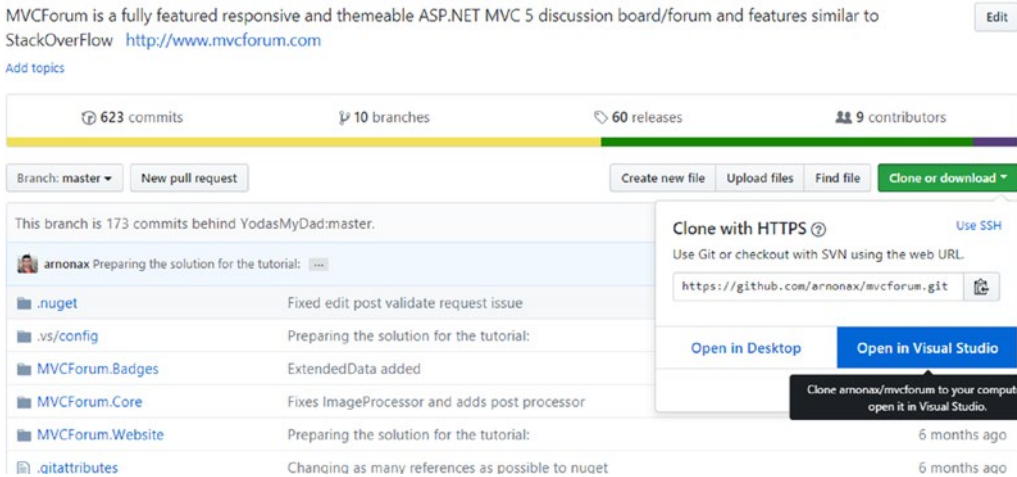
MVCForum is a fully featured responsive and themeable ASP.NET MVC 5 discussion board/forum and features similar to StackOverFlow http://www.mvcforum.com

Edit

Add topics

623 commits
10 branches
60 releases
9 contributors

Branch: master
New pull request
Create new file
Upload files
Find file
Clone or download

This branch is 173 commits behind YodasMyDad:master.

arnonax Preparing the solution for the tutorial: ...

| | | |
|---|---|---|
| .nuget | Fixed edit post validate request issue | |
| .vs/config | Preparing the solution for the tutorial: | |
| MVCForum.Badges | ExtendedData added | |
| MVCForum.Core | Fixes ImageProcessor and adds post processor | |
| MVCForum.Website | Preparing the solution for the tutorial: | 6 months ago |
| .gitattributes | Changing as many references as possible to nuget | 6 months ago |

Clone with HTTPS
Use SSH
Use Git or checkout with SVN using the web URL.
https://github.com/arnonax/mvcforum.git
Open in Desktop
Open in Visual Studio
Clone arnonax/mvcforum to your comput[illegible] open it in Visual Studio.